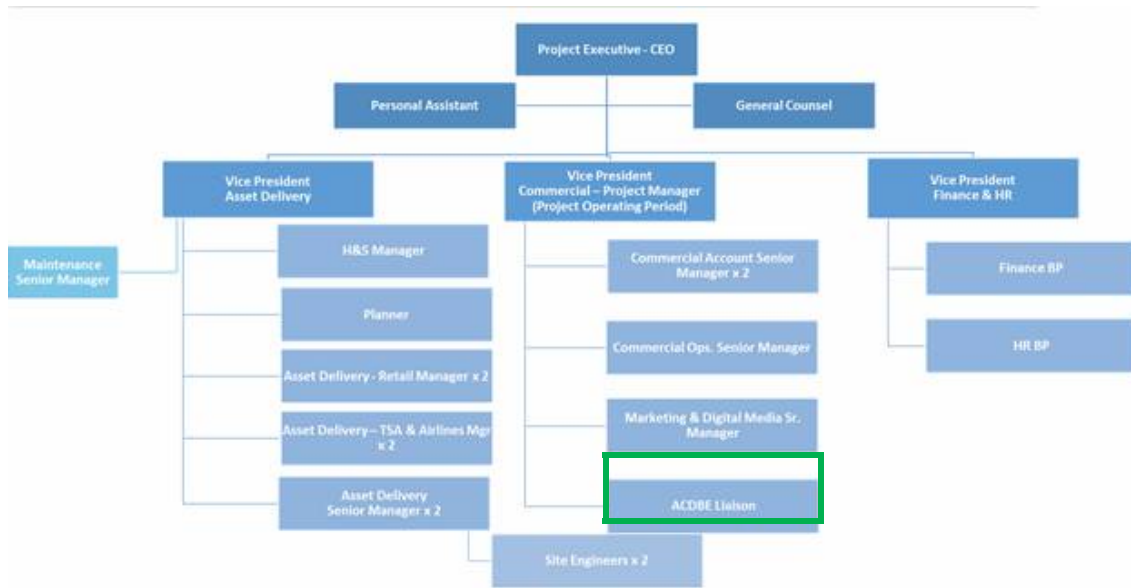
Project Executive - CEO

Personal Assistant

General Counsel

Vice President
Asset Delivery

Vice President
Commercial – Project Manager
(Project Operating Period)

Vice President
Finance & HR

Maintenance
Senior Manager

H&S Manager

Planner

Asset Delivery - Retail Manager x 2

Asset Delivery – TSA & Airlines Mgr x 2

Asset Delivery
Senior Manager x 2

Site Engineers x 2

Commercial Account Senior Manager x 2

Commercial Ops. Senior Manager

Marketing & Digital Media Sr. Manager

ACDBE Liaison

Finance BP

HR BP